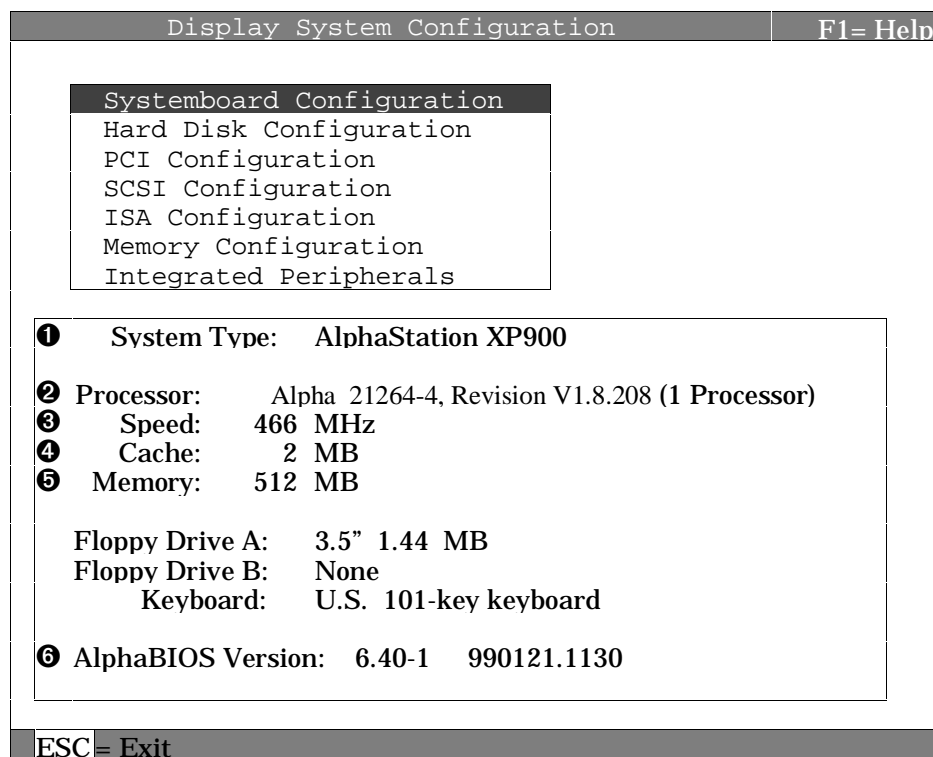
Display System Configuration F1= Help

Systemboard Configuration
Hard Disk Configuration
PCI Configuration
SCSI Configuration
ISA Configuration
Memory Configuration
Integrated Peripherals

❶ System Type: AlphaStation XP900

❷ Processor: Alpha 21264-4, Revision V1.8.208 (1 Processor)
❸ Speed: 466 MHz
❹ Cache: 2 MB
❺ Memory: 512 MB

Floppy Drive A: 3.5” 1.44 MB
Floppy Drive B: None
Keyboard: U.S. 101-key keyboard

❻ AlphaBIOS Version: 6.40-1 990121.1130

ESC = Exit